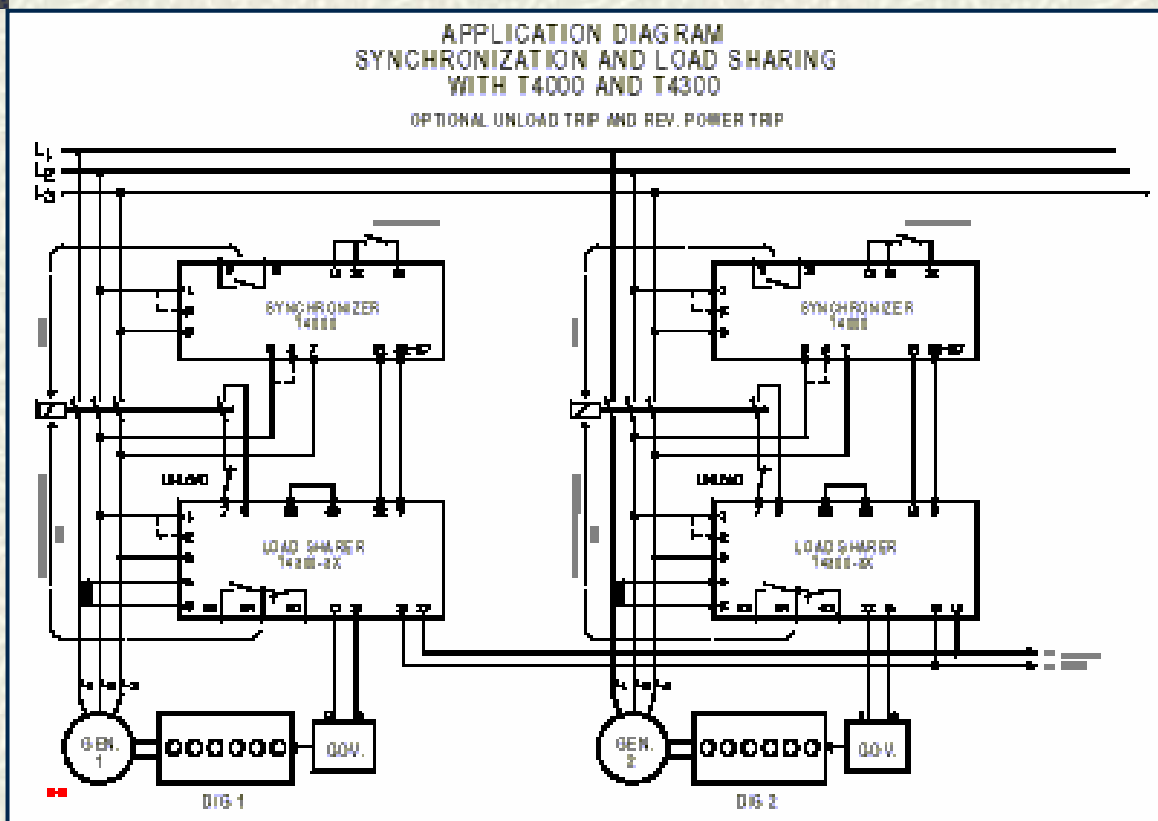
APPLICATION DIAGRAM
SYNCHRONIZATION AND LOAD SHARING
WITH T4000 AND T4300

OPTIONAL UNLOAD TRIP AND REV. POWER TRIP

$L_1$
$L_2$
$L_3$

SYNCHRONIZER
T4000

UNLOAD

LOAD SHARER
T4300-XX

GEN.
1

GOV.

DG 1

SYNCHRONIZER
T4000

UNLOAD

LOAD SHARER
T4300-XX

GEN.
2

GOV.

DG 2